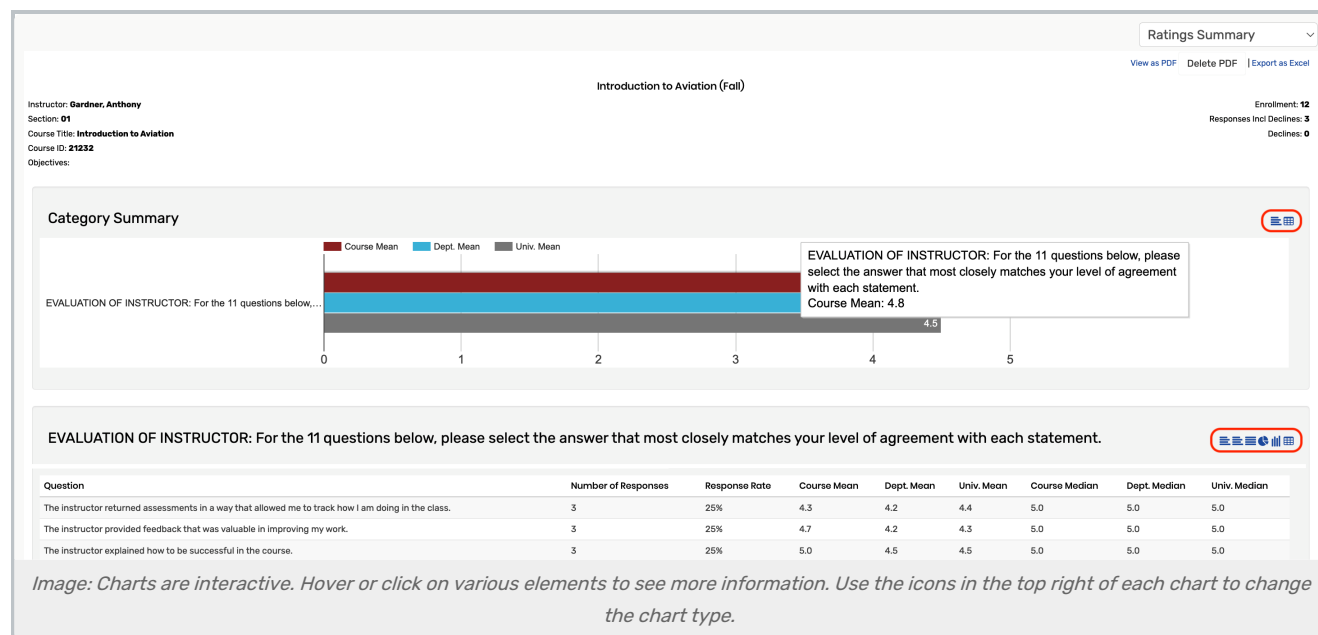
Ratings Summary

View as PDF | Delete PDF | Export as Excel

Introduction to Aviation (Fall)

Instructor: **Gardner, Anthony**
Section: **01**
Course Title: **Introduction to Aviation**
Course ID: **21232**
Objectives:

Enrollment: **12**
Responses Incl Declines: **3**
Declines: **0**

Category Summary

Course Mean | Dept. Mean | Univ. Mean

EVALUATION OF INSTRUCTOR: For the 11 questions below,...

EVALUATION OF INSTRUCTOR: For the 11 questions below, please select the answer that most closely matches your level of agreement with each statement.
Course Mean: 4.8

4.5

0 1 2 3 4 5

EVALUATION OF INSTRUCTOR: For the 11 questions below, please select the answer that most closely matches your level of agreement with each statement.

| Question | Number of Responses | Response Rate | Course Mean | Dept. Mean | Univ. Mean | Course Median | Dept. Median | Univ. Median |
|---|---|---|---|---|---|---|---|---|
| The instructor returned assessments in a way that allowed me to track how I am doing in the class. | 3 | 25% | 4.3 | 4.2 | 4.4 | 5.0 | 5.0 | 5.0 |
| The instructor provided feedback that was valuable in improving my work. | 3 | 25% | 4.7 | 4.2 | 4.3 | 5.0 | 5.0 | 5.0 |
| The instructor explained how to be successful in the course. | 3 | 25% | 5.0 | 4.5 | 4.5 | 5.0 | 5.0 | 5.0 |

Image: Charts are interactive. Hover or click on various elements to see more information. Use the icons in the top right of each chart to change the chart type.